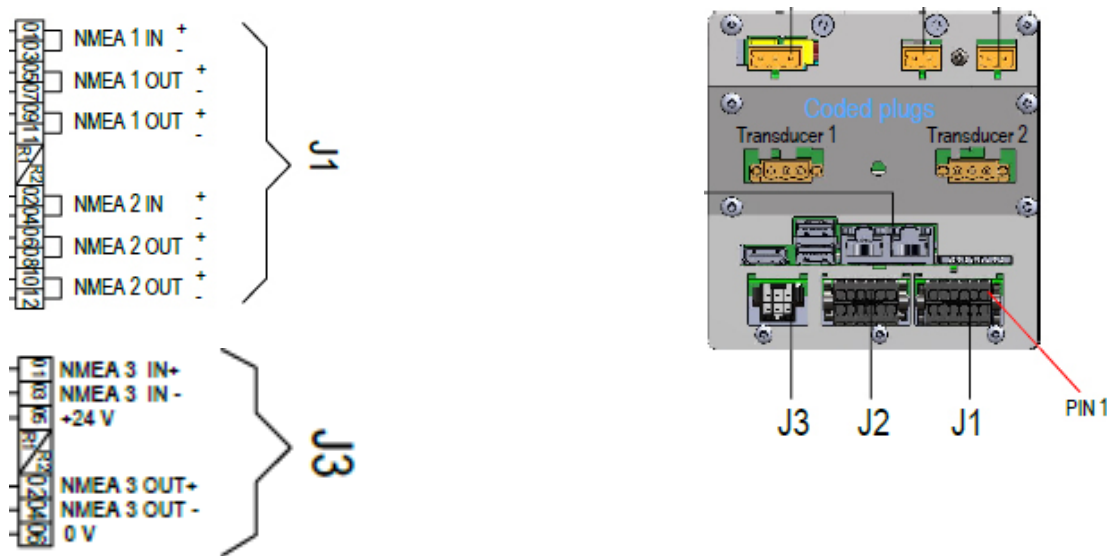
01 03 05 07 09 11 R1 R2 02 04 06 08 10 12

NMEA 1 IN + -
NMEA 1 OUT + -
NMEA 1 OUT + -
NMEA 2 IN + -
NMEA 2 OUT + -
NMEA 2 OUT + -

J1

01 03 05 R1 R2 02 04 06

NMEA 3 IN+
NMEA 3 IN -
+24 V
NMEA 3 OUT+
NMEA 3 OUT -
0 V

J3

Coded plugs
Transducer 1
Transducer 2

J3 J2 J1
PIN 1